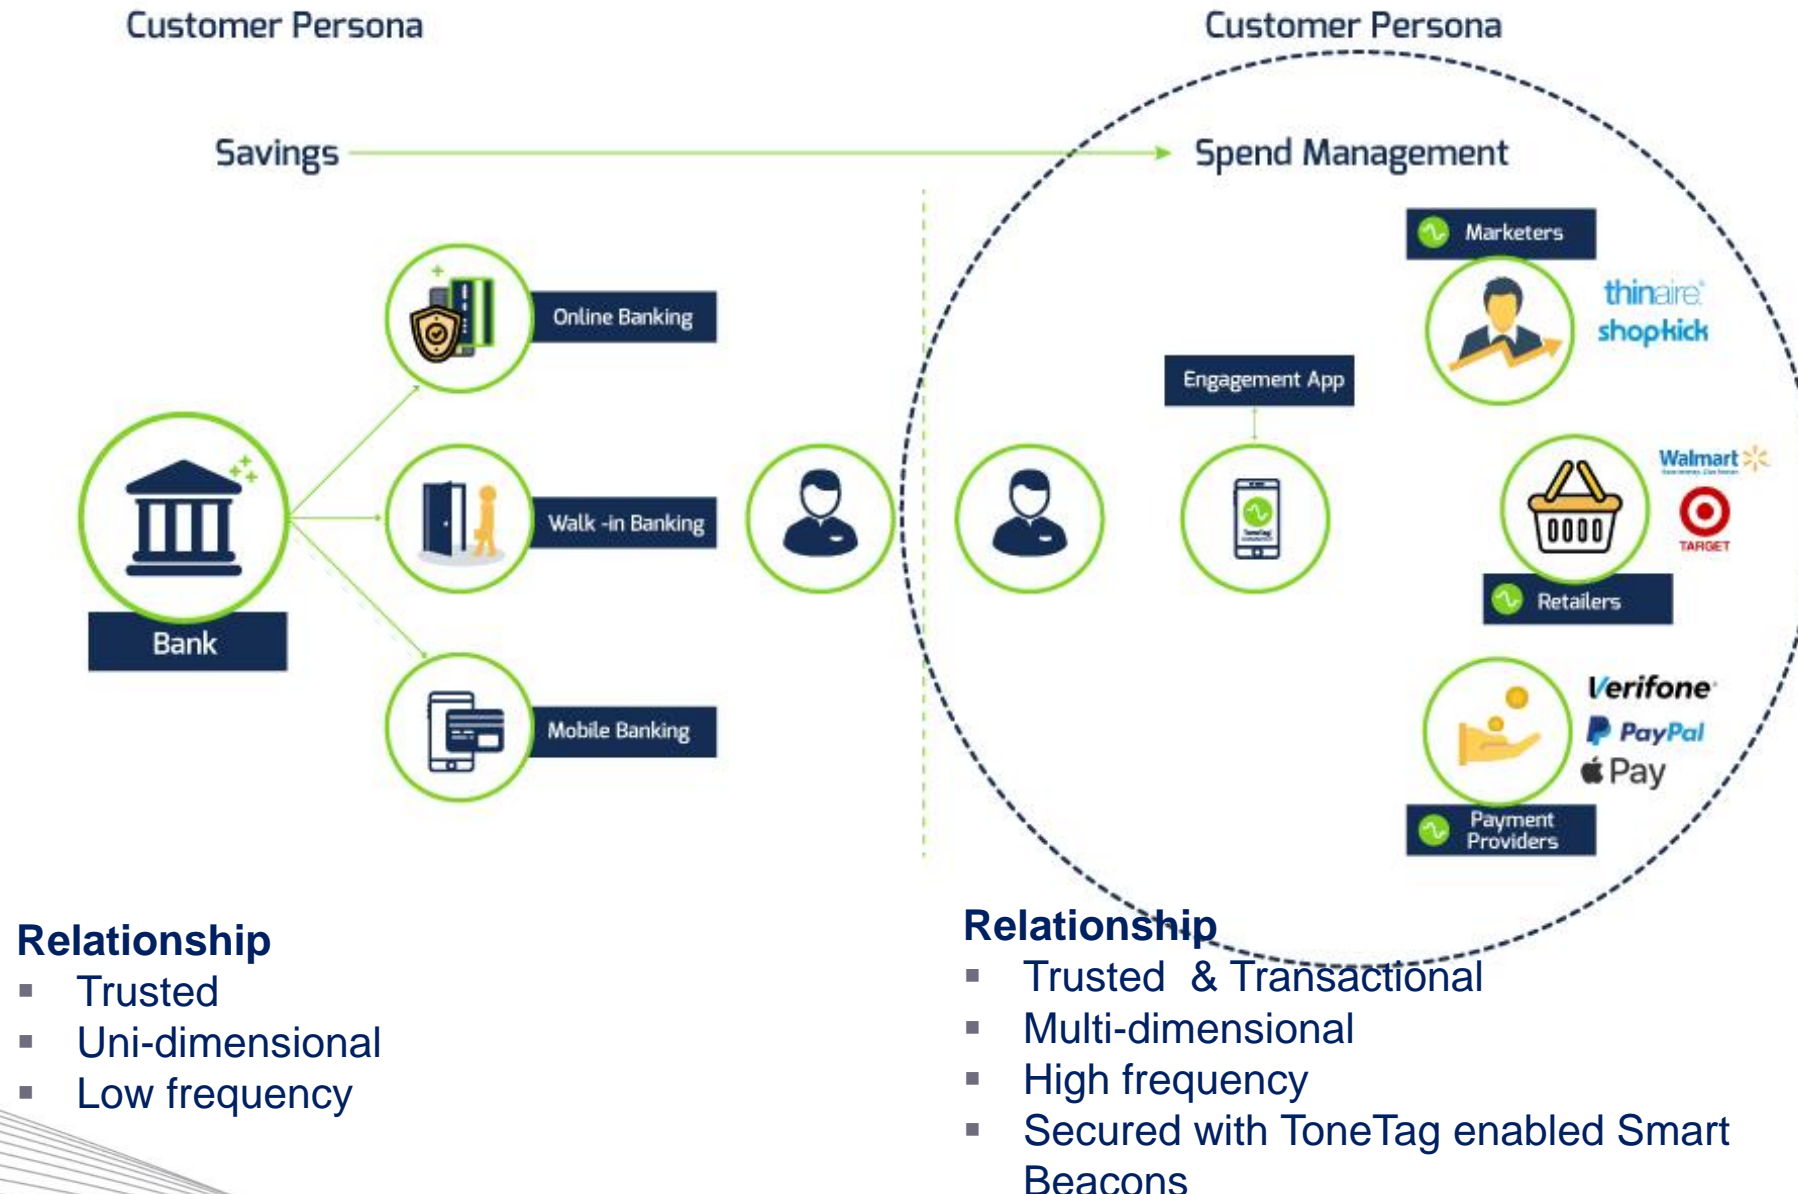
Customer Persona

Customer Persona

Savings

Spend Management

Marketers

thinaire

shopkick

Online Banking

Engagement App

Bank

Walk -in Banking

Walmart

TARGET

Retailers

Mobile Banking

Verifone

PayPal

Pay

Payment Providers

Relationship
▪ Trusted
▪ Uni-dimensional
▪ Low frequency

Relationship
▪ Trusted & Transactional
▪ Multi-dimensional
▪ High frequency
▪ Secured with ToneTag enabled Smart Beacons